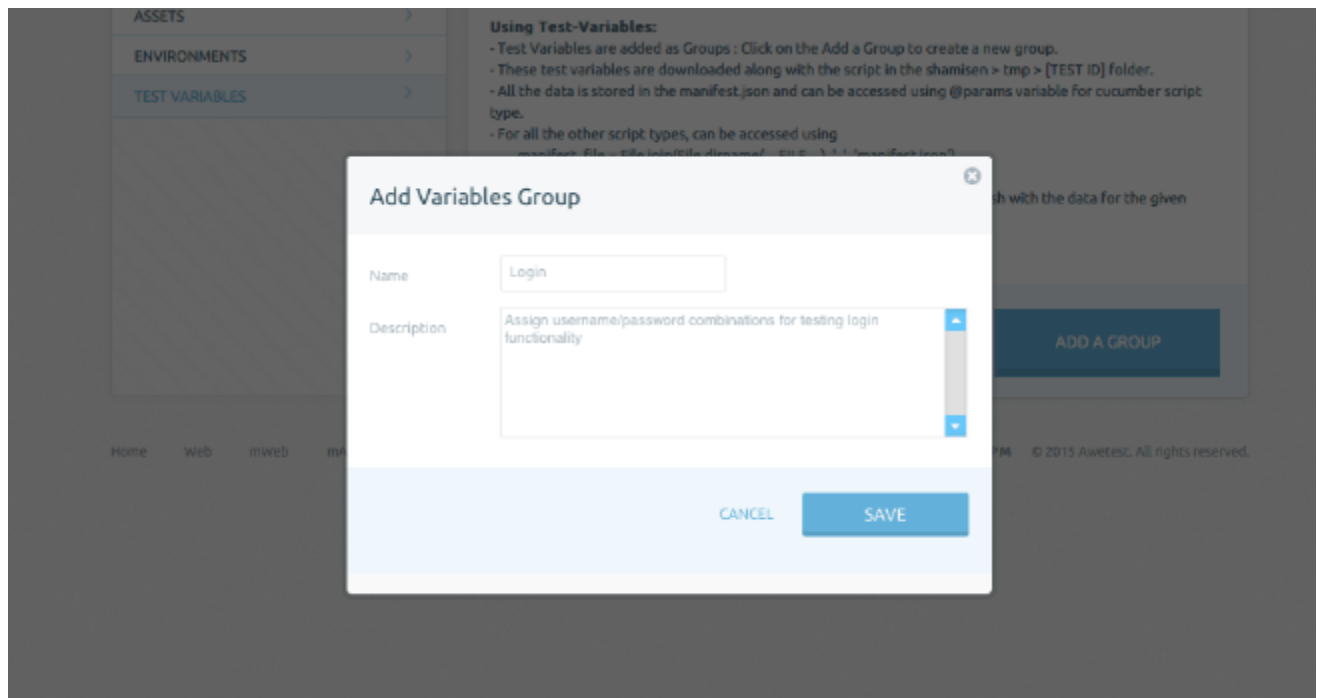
ASSETS
ENVIRONMENTS
TEST VARIABLES

Using Test-Variables:
- Test Variables are added as Groups : Click on the Add a Group to create a new group.
- These test variables are downloaded along with the script in the shamisen > tmp > [TEST ID] folder.
- All the data is stored in the manifest.json and can be accessed using @params variable for cucumber script type.
- For all the other script types, can be accessed using
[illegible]
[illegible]h with the data for the given

ADD A GROUP

Home Web mweb m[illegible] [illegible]PM © 2015 Awetest. All rights reserved.

Add Variables Group

Name
Login

Description
Assign username/password combinations for testing login functionality

CANCEL
SAVE